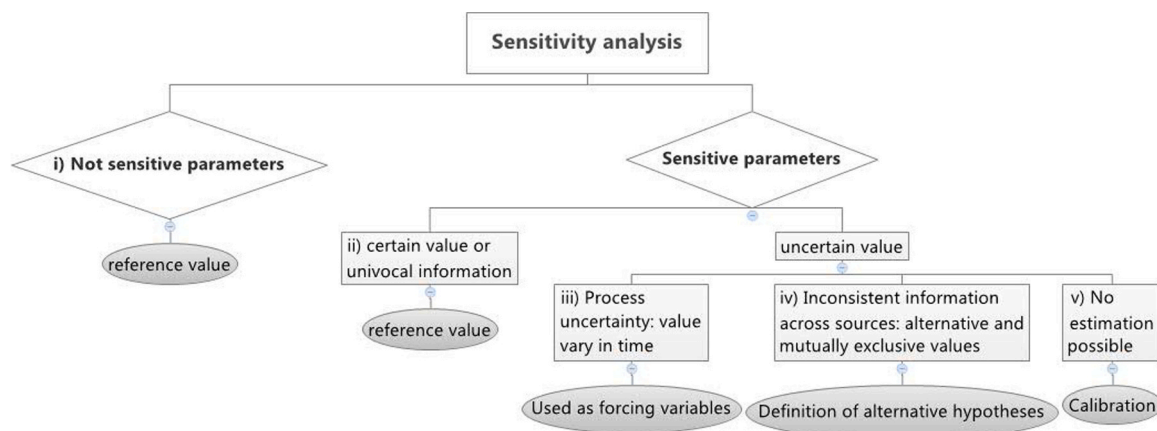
Sensitivity analysis

i) Not sensitive parameters

reference value

Sensitive parameters

ii) certain value or univocal information

reference value

uncertain value

iii) Process uncertainty: value vary in time

Used as forcing variables

iv) Inconsistent information across sources: alternative and mutually exclusive values

Definition of alternative hypotheses

v) No estimation possible

Calibration